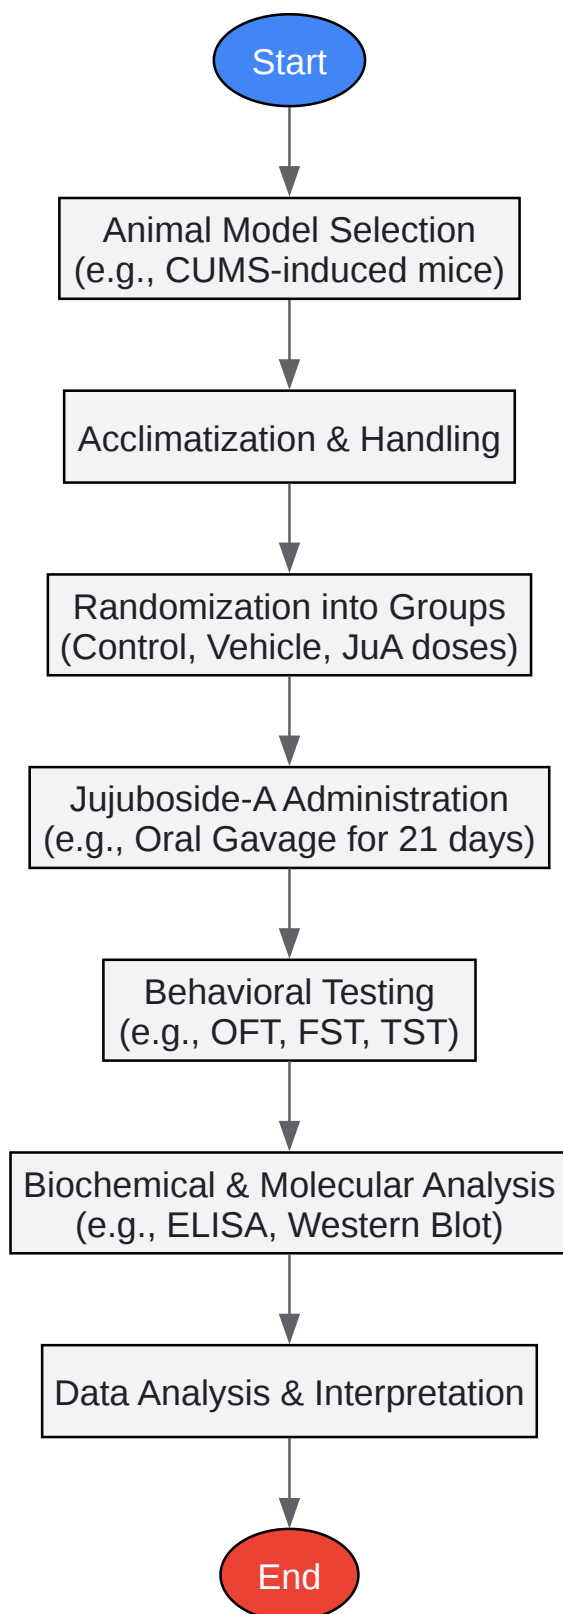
Start

Animal Model Selection
(e.g., CUMS-induced mice)

Acclimatization & Handling

Randomization into Groups
(Control, Vehicle, JuA doses)

Jujuboside-A Administration
(e.g., Oral Gavage for 21 days)

Behavioral Testing
(e.g., OFT, FST, TST)

Biochemical & Molecular Analysis
(e.g., ELISA, Western Blot)

Data Analysis & Interpretation

End